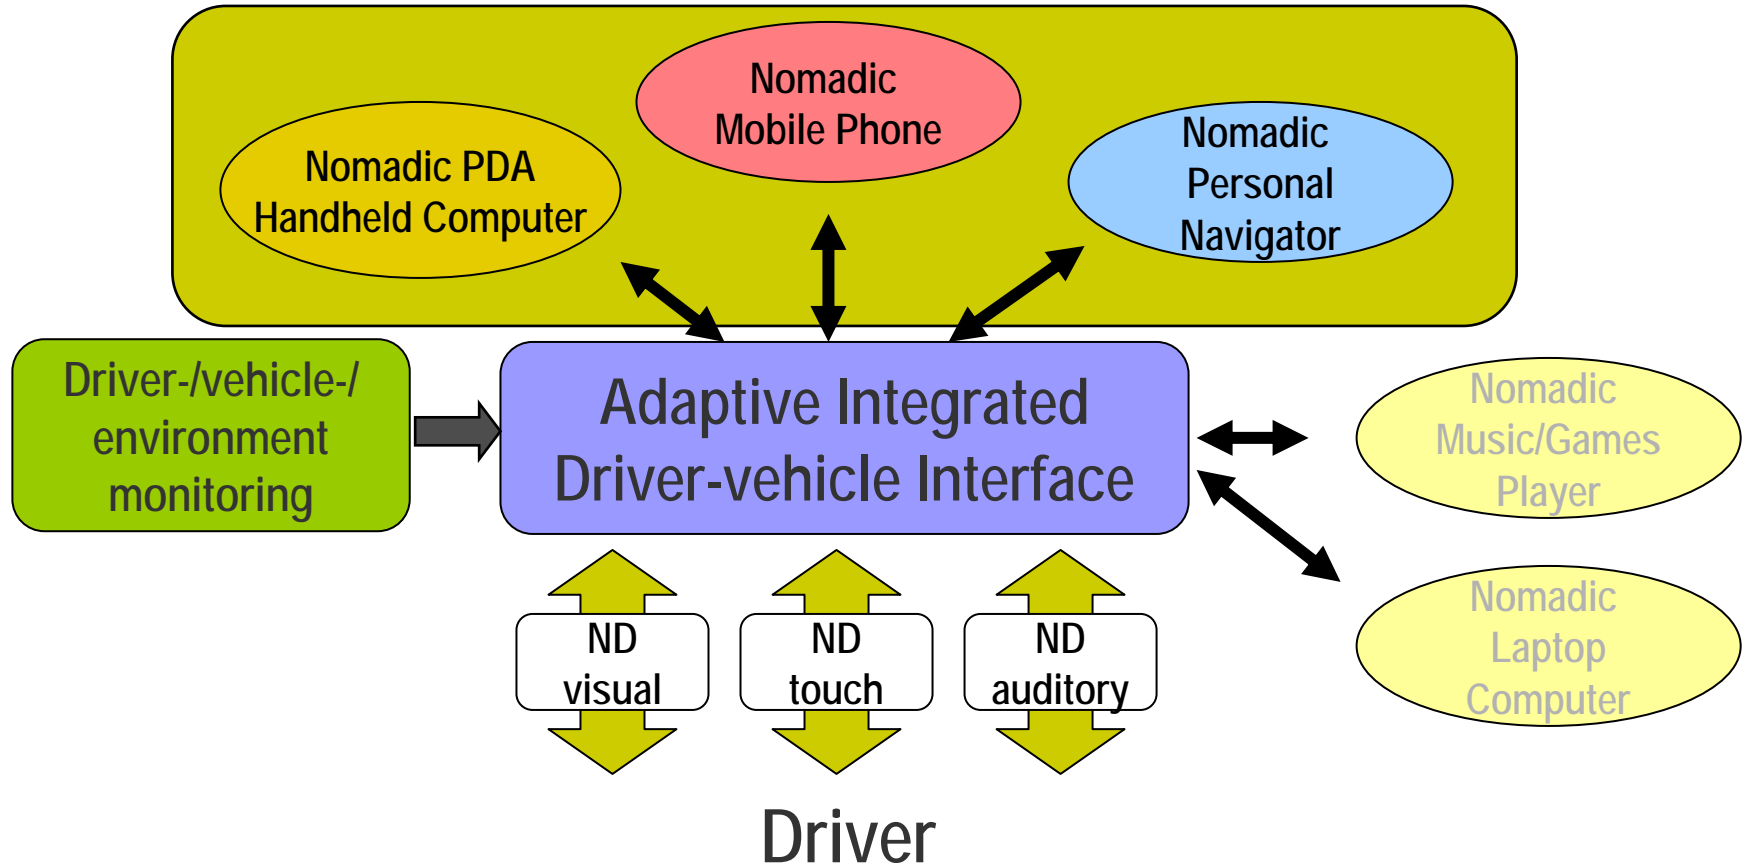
Nomadic Mobile Phone

Nomadic PDA Handheld Computer

Nomadic Personal Navigator

Driver-/vehicle-/ environment monitoring

Adaptive Integrated Driver-vehicle Interface

Nomadic Music/Games Player

Nomadic Laptop Computer

ND visual

ND touch

ND auditory

Driver